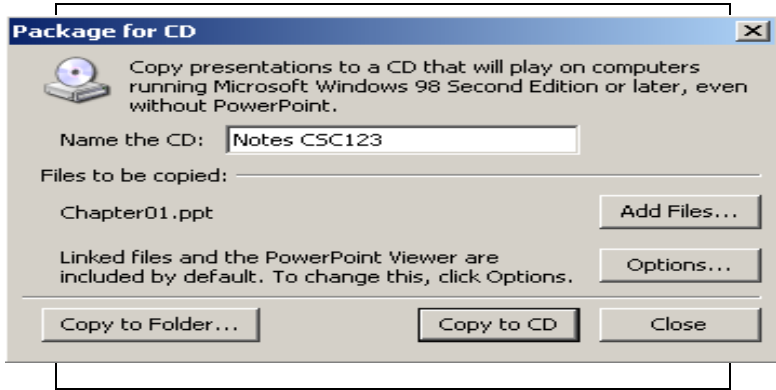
Package for CD

Copy presentations to a CD that will play on computers running Microsoft Windows 98 Second Edition or later, even without PowerPoint.

Name the CD: Notes CSC123

Files to be copied:

Chapter01.ppt

Add Files...

Linked files and the PowerPoint Viewer are included by default. To change this, click Options.

Options...

Copy to Folder...

Copy to CD

Close